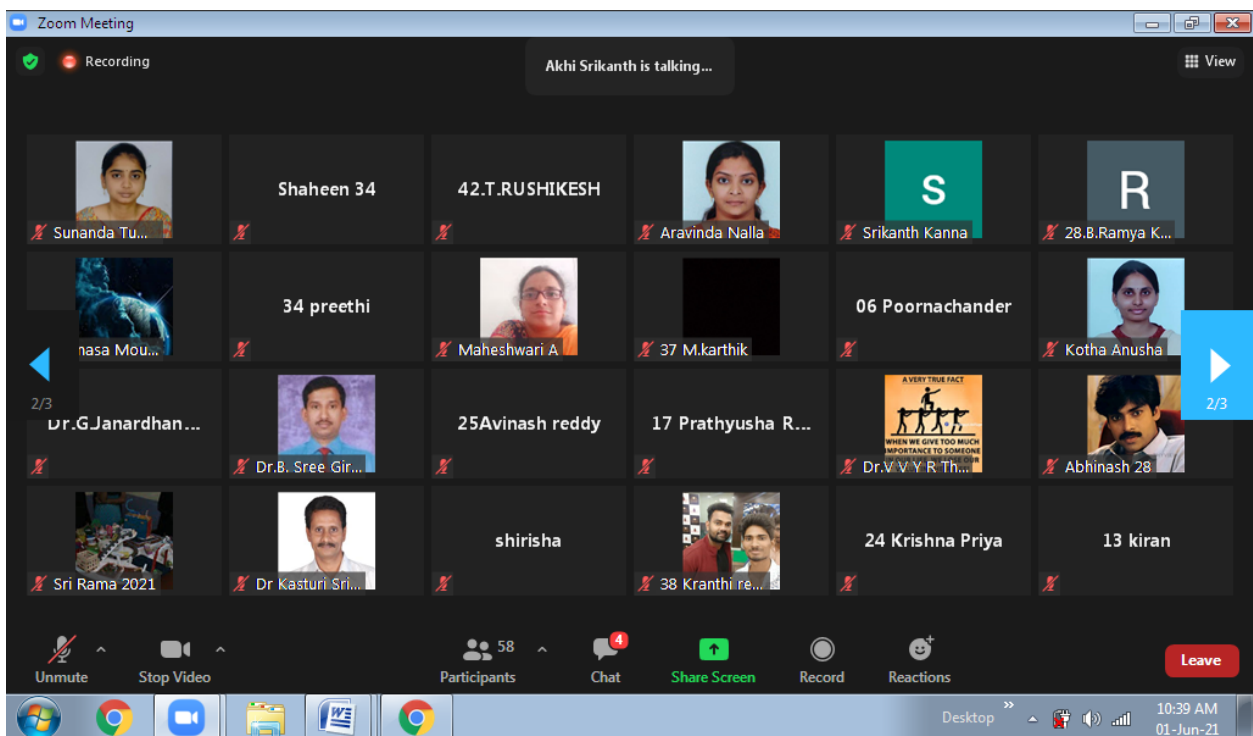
Zoom Meeting

Recording

Akhi Srikanth is talking...

View

Sunanda Tu...

Shaheen 34

42.T.RUSHIKESH

Aravinda Nalla

S

Srikanth Kanna

R

28.B.Ramya K...

nasa Mou...

34 preethi

Maheshwari A

37 M.karthik

06 Poornachander

Kotha Anusha

2/3

Dr.G.Janardhan...

Dr.B. Sree Gir...

25Avinash reddy

17 Prathyusha R...

A VERY TRUE FACT

WHEN WE GIVE TOO MUCH IMPORTANCE TO SOMEONE

Dr.V V Y R Th...

Abhinash 28

2/3

Sri Rama 2021

Dr Kasturi Sri...

shirisha

38 Kranthi re...

24 Krishna Priya

13 kiran

Unmute

Stop Video

58

Participants

4

Chat

Share Screen

Record

Reactions

Leave

Desktop

10:39 AM
01-Jun-21